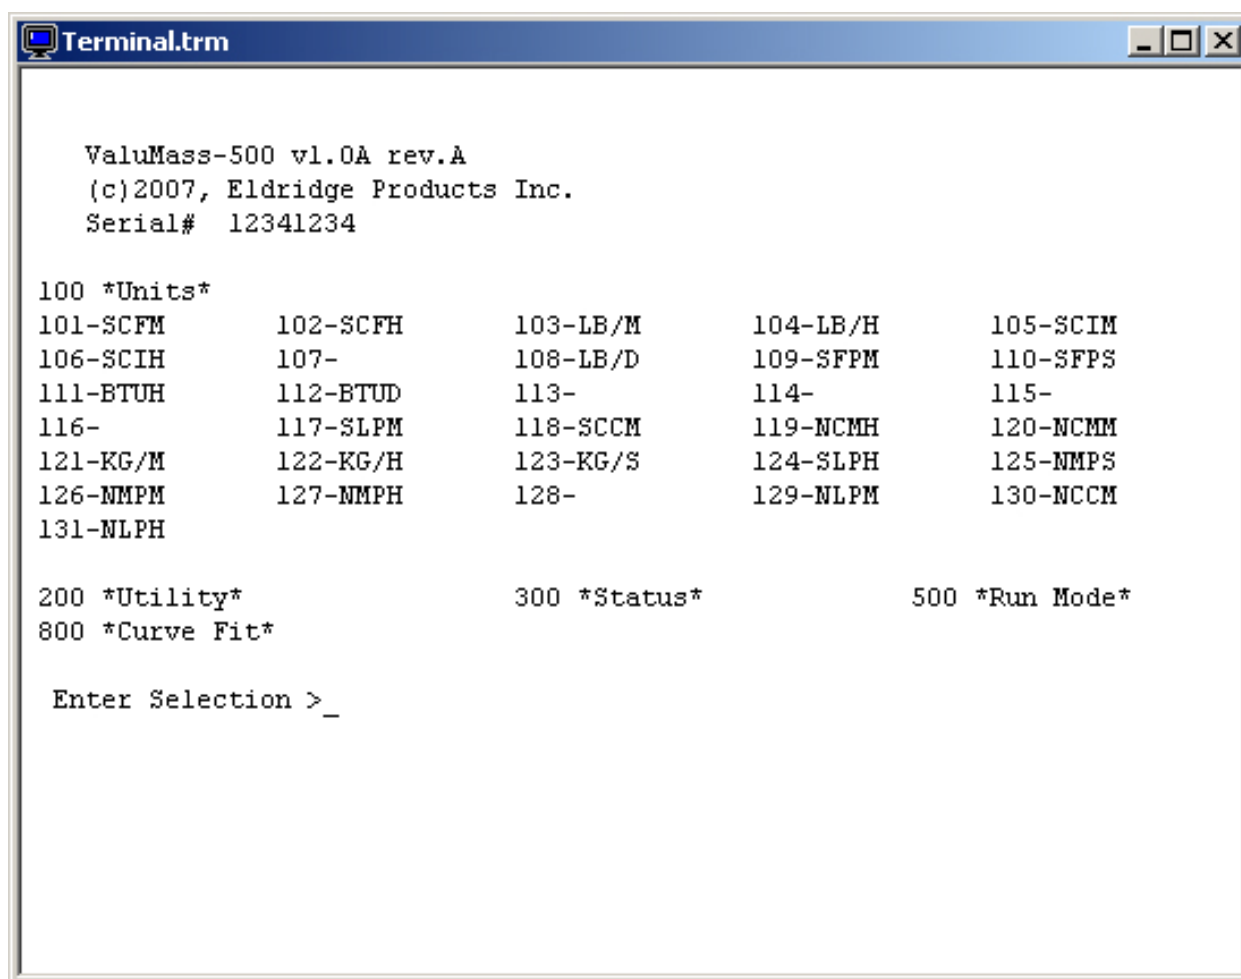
Terminal.trm

ValuMass-500 v1.0A rev.A
(c)2007, Eldridge Products Inc.
Serial# 12341234

100 *Units*

| | | | | |
|---|---|---|---|---|
| 101-SCFM | 102-SCFH | 103-LB/M | 104-LB/H | 105-SCIM |
| 106-SCIH | 107- | 108-LB/D | 109-SFPM | 110-SFPS |
| 111-BTUH | 112-BTUD | 113- | 114- | 115- |
| 116- | 117-SLPM | 118-SCCM | 119-NCMH | 120-NCMM |
| 121-KG/M | 122-KG/H | 123-KG/S | 124-SLPH | 125-NMPS |
| 126-NMPM | 127-NMPH | 128- | 129-NLPM | 130-NCCM |
| 131-NLPH | | | | |

200 *Utility*
300 *Status*
500 *Run Mode*
800 *Curve Fit*

Enter Selection >_